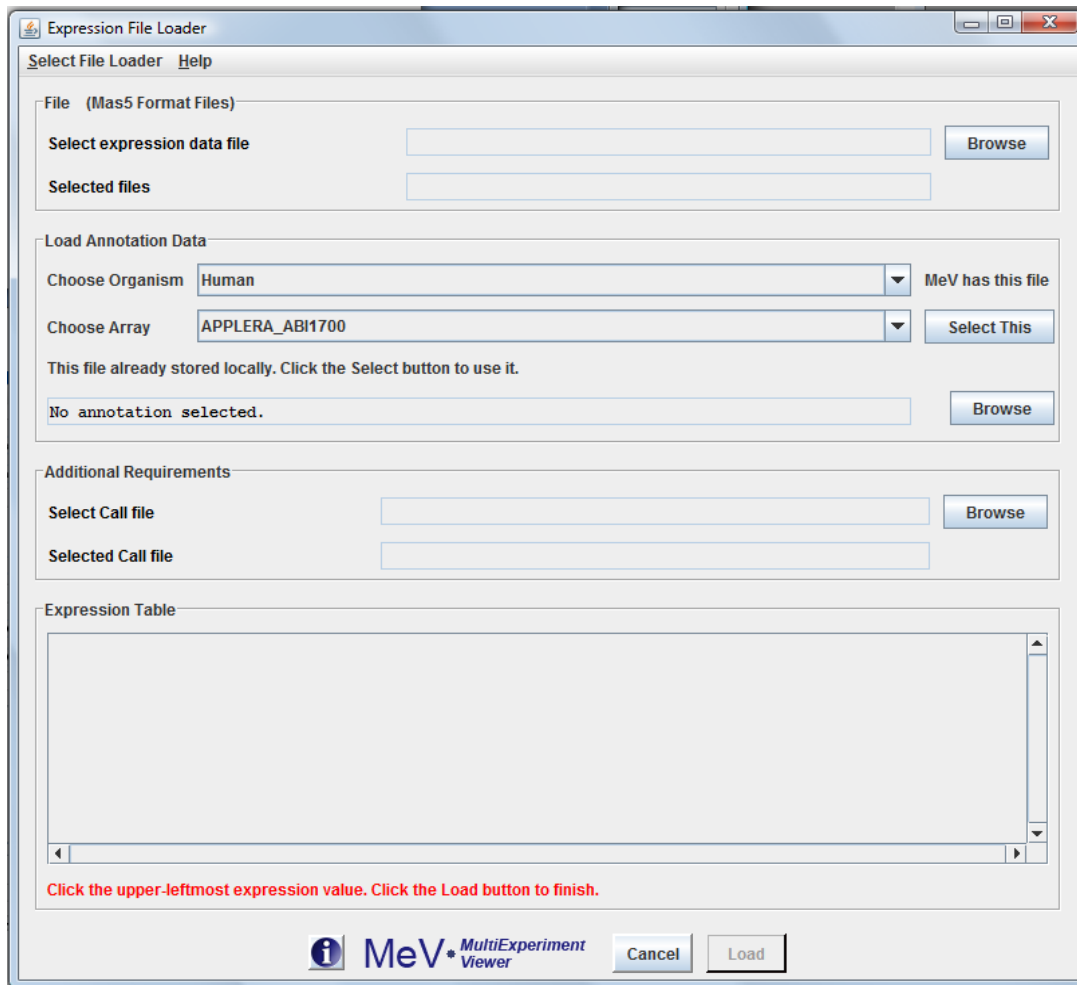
Expression File Loader

Select File Loader Help

File (Mas5 Format Files)

Select expression data file Browse

Selected files

Load Annotation Data

Choose Organism Human MeV has this file

Choose Array APPLERA_ABI1700 Select This

This file already stored locally. Click the Select button to use it.

No annotation selected. Browse

Additional Requirements

Select Call file Browse

Selected Call file

Expression Table

Click the upper-leftmost expression value. Click the Load button to finish.

MeV MultiExperiment Viewer Cancel Load